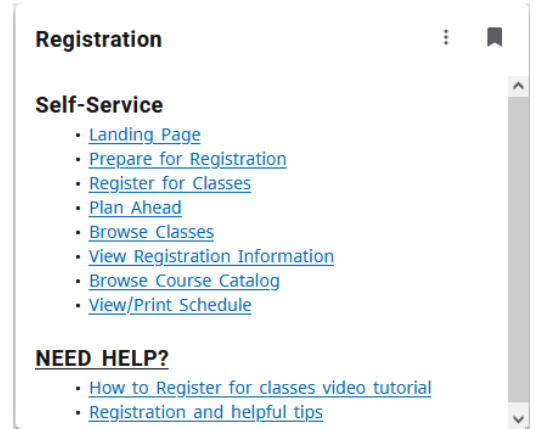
Registration

Self-Service

- Landing Page
- Prepare for Registration
- Register for Classes
- Plan Ahead
- Browse Classes
- View Registration Information
- Browse Course Catalog
- View/Print Schedule

NEED HELP?

- How to Register for classes video tutorial
- Registration and helpful tips